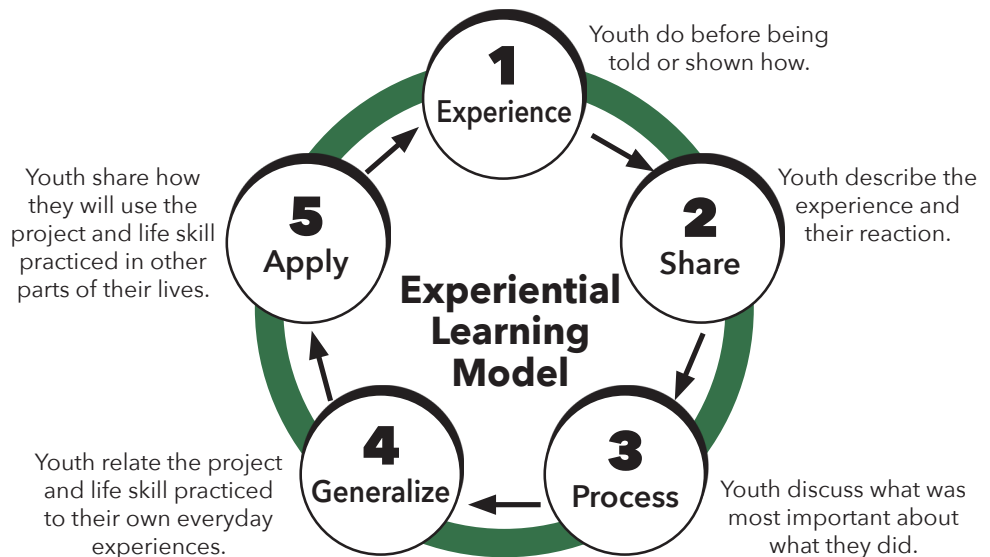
1
Experience

Youth do before being told or shown how.

2
Share

Youth describe the experience and their reaction.

3
Process

Youth discuss what was most important about what they did.

4
Generalize

Youth relate the project and life skill practiced to their own everyday experiences.

5
Apply

Youth share how they will use the project and life skill practiced in other parts of their lives.

Experiential Learning Model